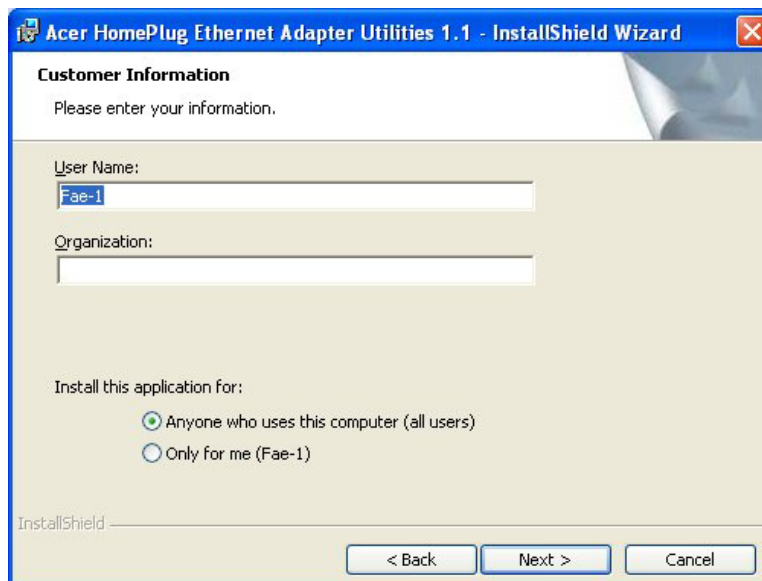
Acer HomePlug Ethernet Adapter Utilities 1.1 - InstallShield Wizard

Customer Information

Please enter your information.

User Name:

Fae-1

Organization:

Install this application for:

Anyone who uses this computer (all users)

Only for me (Fae-1)

InstallShield

< Back

Next >

Cancel